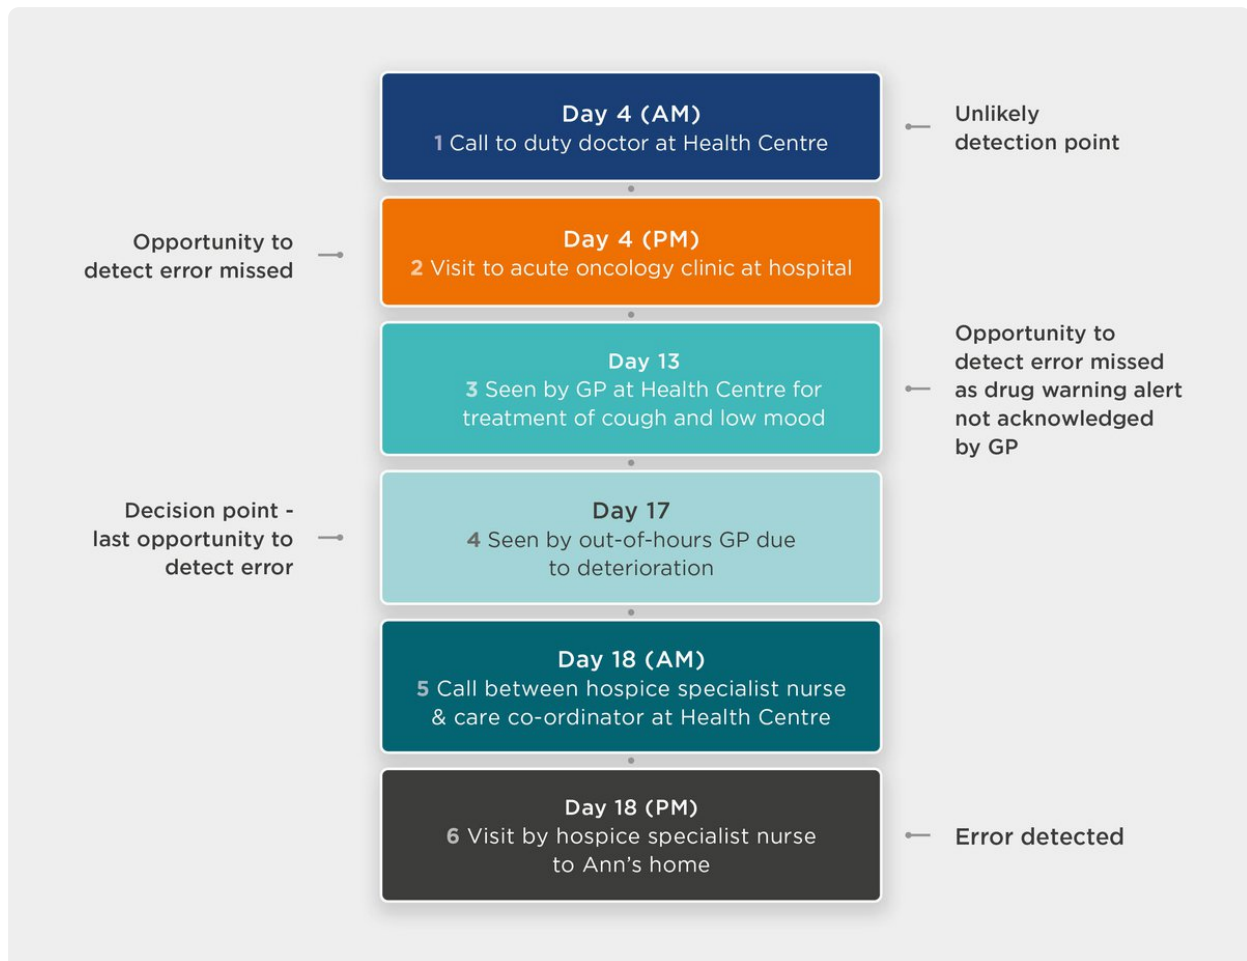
Day 4 (AM)
1 Call to duty doctor at Health Centre

Unlikely detection point

Opportunity to detect error missed

Day 4 (PM)
2 Visit to acute oncology clinic at hospital

Day 13
3 Seen by GP at Health Centre for treatment of cough and low mood

Opportunity to detect error missed as drug warning alert not acknowledged by GP

Decision point - last opportunity to detect error

Day 17
4 Seen by out-of-hours GP due to deterioration

Day 18 (AM)
5 Call between hospice specialist nurse & care co-ordinator at Health Centre

Day 18 (PM)
6 Visit by hospice specialist nurse to Ann's home

Error detected